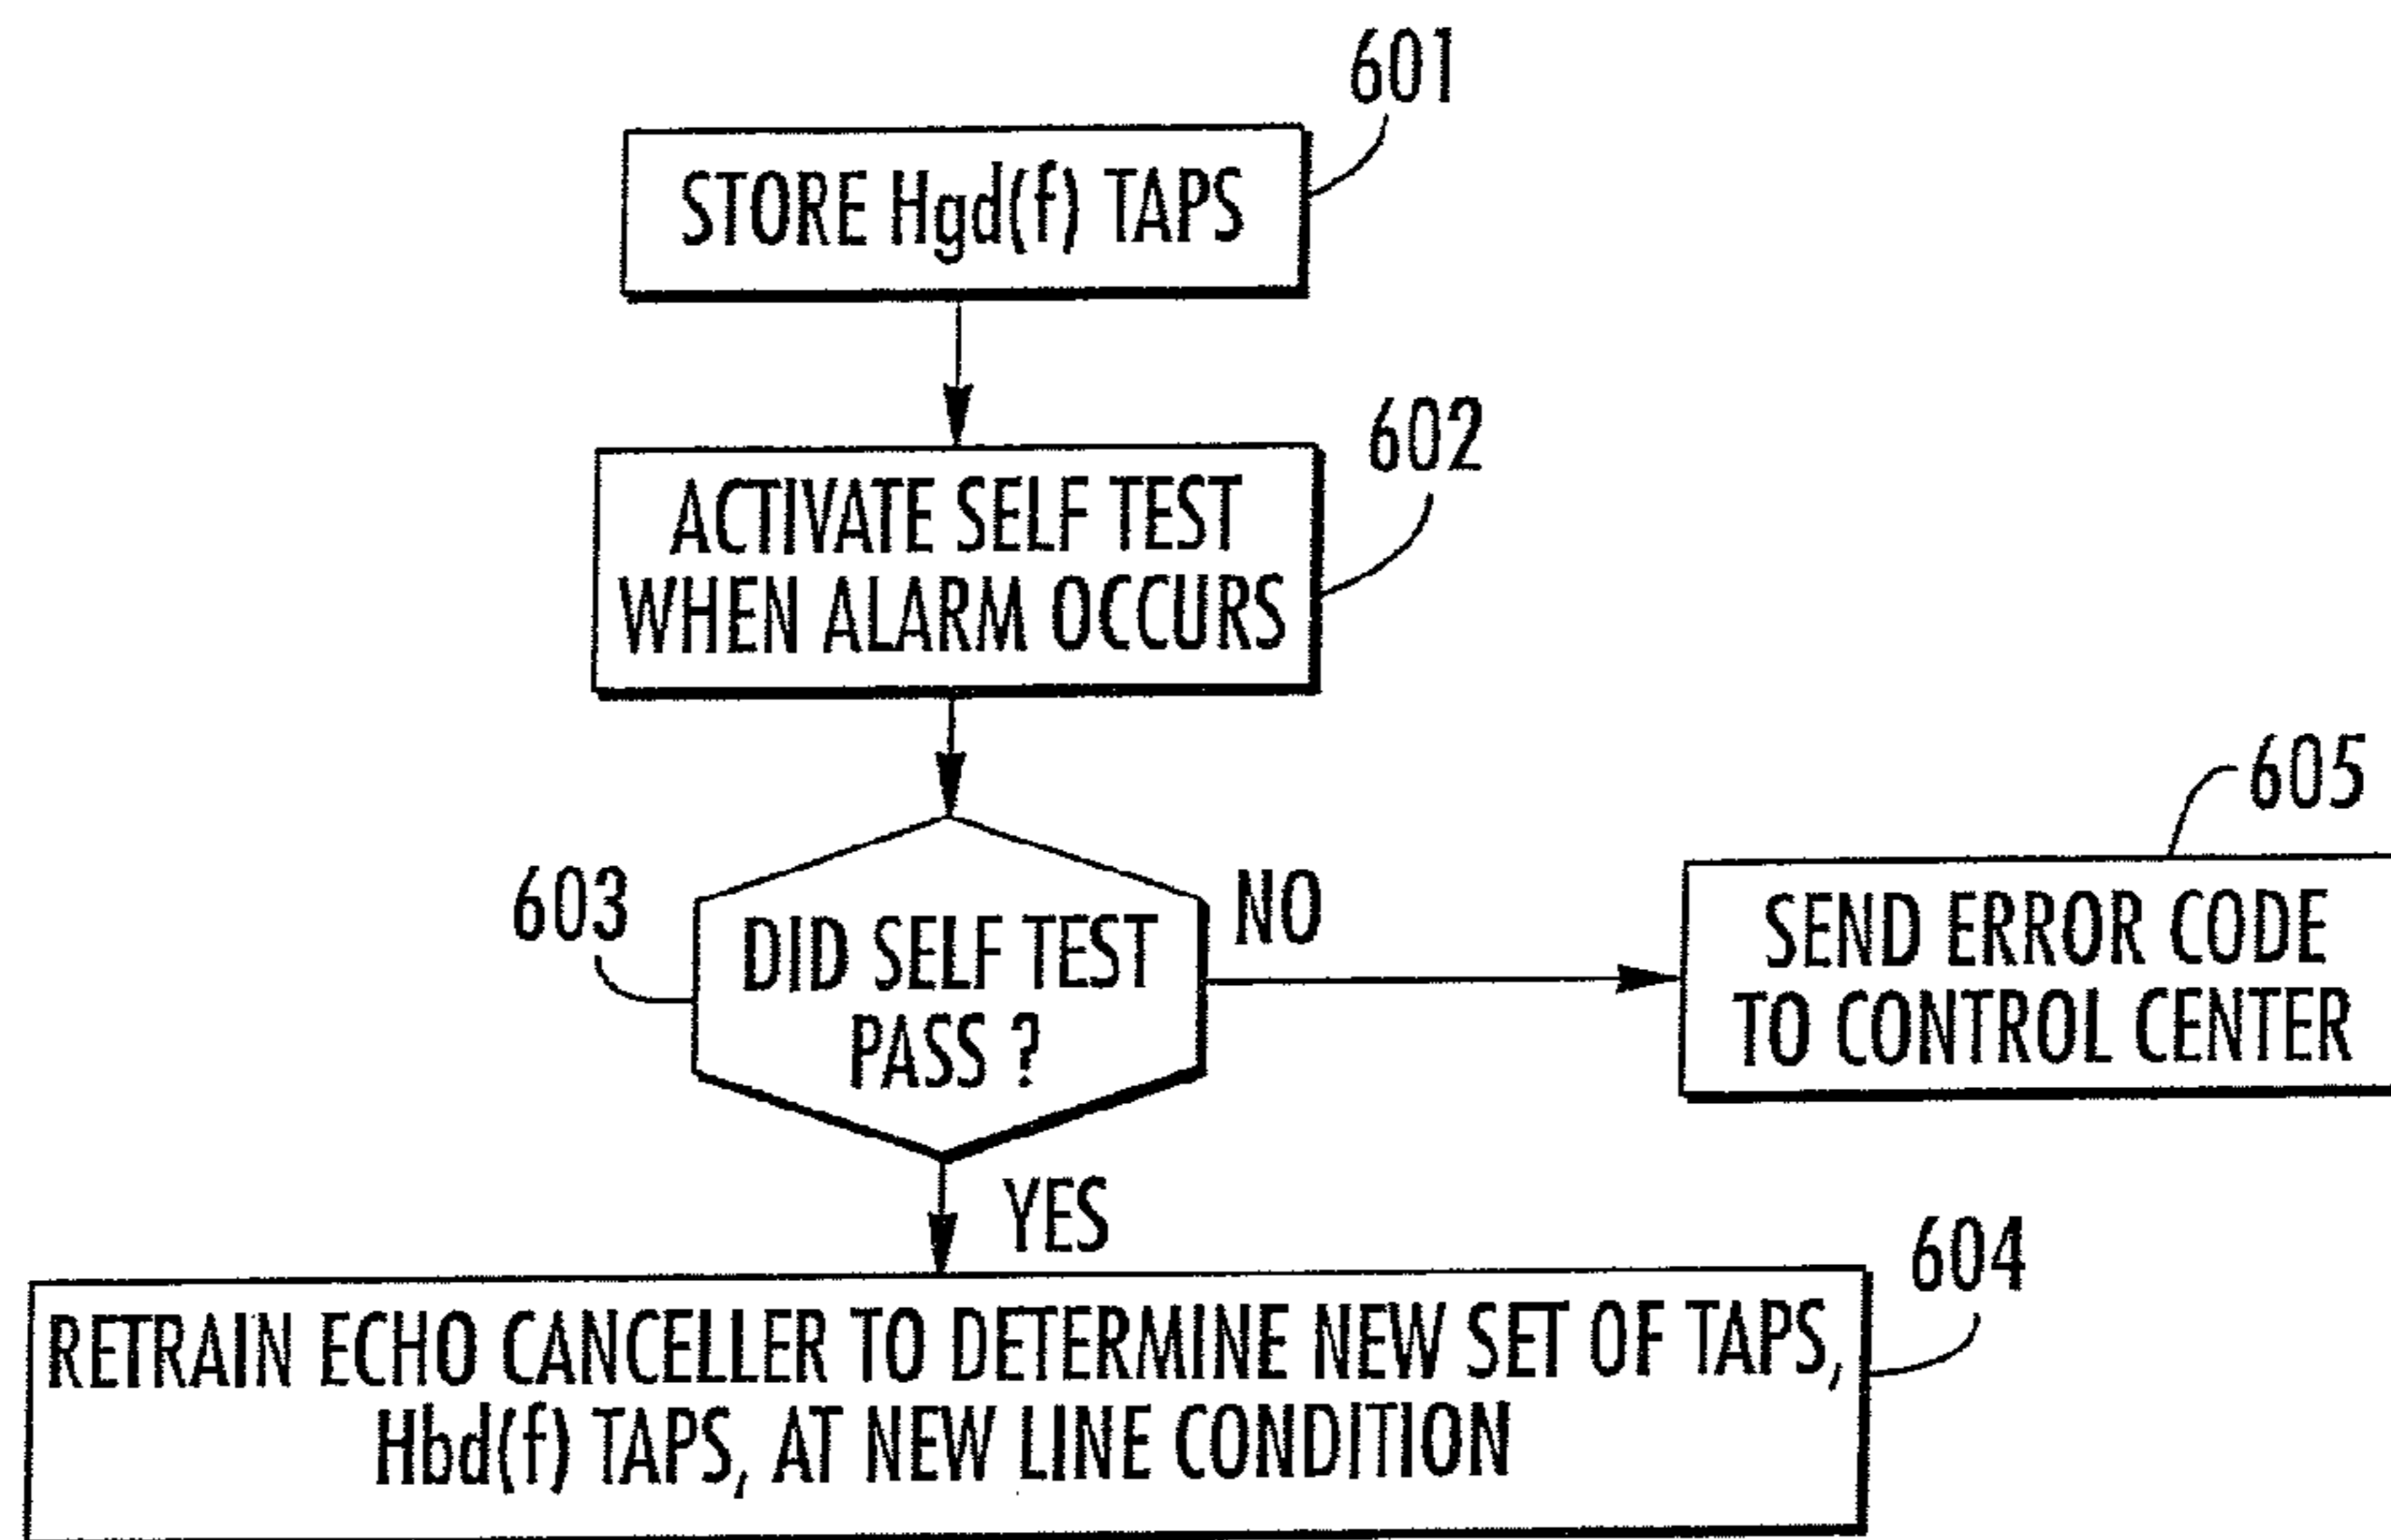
601
STORE Hgd(f) TAPS

602
ACTIVATE SELF TEST WHEN ALARM OCCURS

603
DID SELF TEST PASS ?

NO

605
SEND ERROR CODE TO CONTROL CENTER

YES

604
RETRAIN ECHO CANCELLER TO DETERMINE NEW SET OF TAPS, Hbd(f) TAPS, AT NEW LINE CONDITION